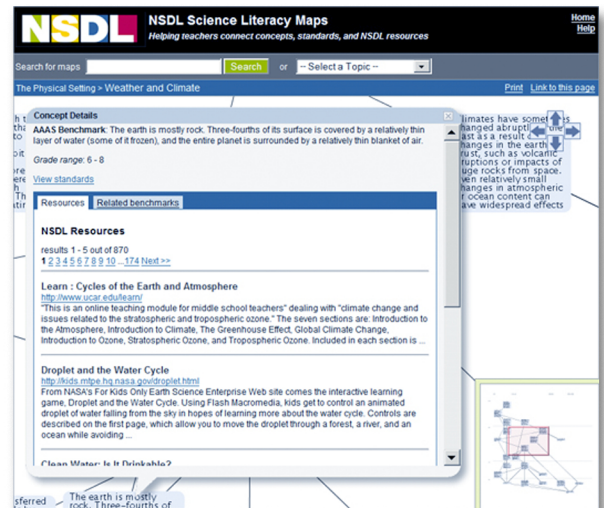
NSDL NSDL Science Literacy Maps
Helping teachers connect concepts, standards, and NSDL resources

Home
Help

Search for maps [Search] or - Select a Topic -

The Physical Setting > Weather and Climate

Print Link to this page

Concept Details

AAAS Benchmark: The earth is mostly rock. Three-fourths of its surface is covered by a relatively thin layer of water (some of it frozen), and the entire planet is surrounded by a relatively thin blanket of air.

Grade range: 6 - 8

View standards

Resources Related benchmarks

NSDL Resources

results 1 - 5 out of 870
1 2 3 4 5 6 7 8 9 10 ...174 Next >>

Learn : Cycles of the Earth and Atmosphere
http://www.ucar.edu/learn/
"This is an online teaching module for middle school teachers" dealing with "climate change and issues related to the stratospheric and tropospheric ozone." The seven sections are: Introduction to the Atmosphere, Introduction to Climate, The Greenhouse Effect, Global Climate Change, Introduction to Ozone, Stratospheric Ozone, and Tropospheric Ozone. Included in each section is ...

Droplet and the Water Cycle
http://kids.mtpe.hq.nasa.gov/droplet.html
From NASA's For Kids Only Earth Science Enterprise Web site comes the interactive learning game, Droplet and the Water Cycle. Using Flash Macromedia, kids get to control an animated droplet of water falling from the sky in hopes of learning more about the water cycle. Controls are described on the first page, which allow you to move the droplet through a forest, a river, and an ocean while avoiding ...

Clean Water: Is It Drinkable?

climates have sometimes changed abruptly ... as a result of changes in the earth's crust, such as volcanic eruptions or impacts of huge rocks from space. Even relatively small changes in atmospheric or ocean content can have widespread effects

The earth is mostly rock. Three-fourths of

sferred